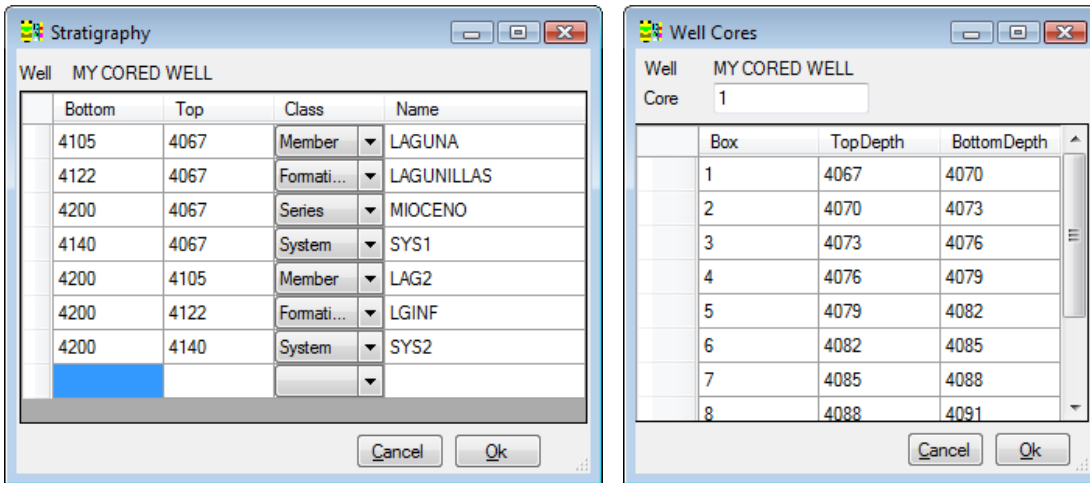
Stratigraphy

Well MY CORED WELL

| Bottom | Top | Class | Name |
|---|---|---|---|
| 4105 | 4067 | Member | LAGUNA |
| 4122 | 4067 | Formati... | LAGUNILLAS |
| 4200 | 4067 | Series | MIOCENO |
| 4140 | 4067 | System | SYS1 |
| 4200 | 4105 | Member | LAG2 |
| 4200 | 4122 | Formati... | LGINF |
| 4200 | 4140 | System | SYS2 |
| | | | |

Cancel Ok

Well Cores

Well MY CORED WELL
Core 1

| Box | TopDepth | BottomDepth |
|---|---|---|
| 1 | 4067 | 4070 |
| 2 | 4070 | 4073 |
| 3 | 4073 | 4076 |
| 4 | 4076 | 4079 |
| 5 | 4079 | 4082 |
| 6 | 4082 | 4085 |
| 7 | 4085 | 4088 |
| 8 | 4088 | 4091 |

Cancel Ok